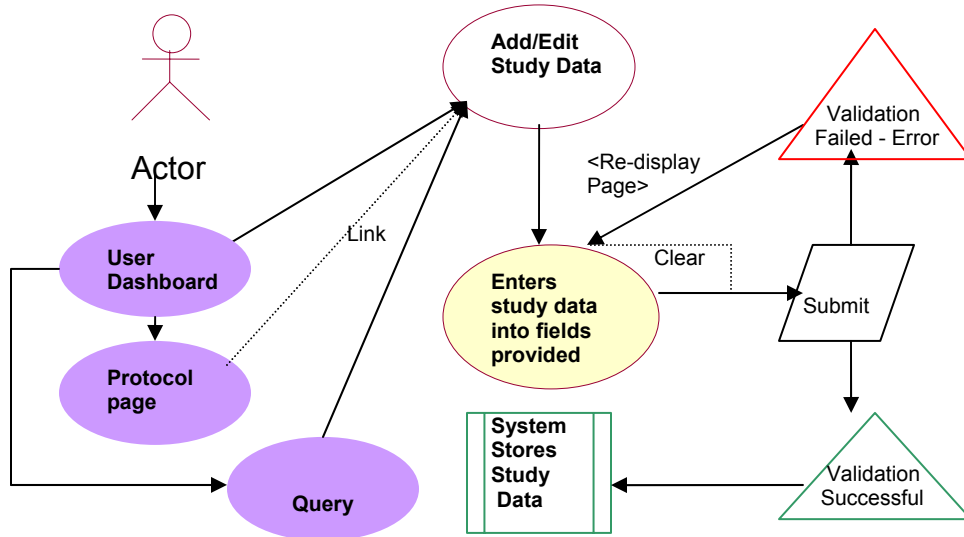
Actor

User Dashboard

Protocol page

Query

Link

Add/Edit Study Data

<Re-display Page>

Clear

Enters study data into fields provided

Submit

Validation Failed - Error

Validation Successful

System Stores Study Data